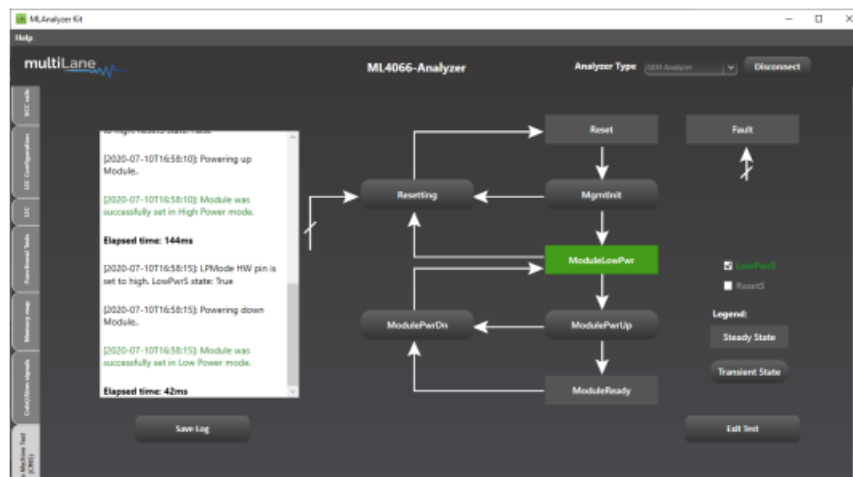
ML Analyzer Kit

Help

multiLane

ML4066-Analyzer

Analyzer Type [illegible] Disconnect

VCC cells

DTC Configuration

DTC

Functional Tests

Memory map

Control/Alarm signals

State Machine Test (CMIS)

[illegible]

[2020-07-10T16:58:10]: Powering up Module..

[2020-07-10T16:58:10]: Module was successfully set in High Power mode.

Elapsed time: 144ms

[2020-07-10T16:58:15]: LPMode HW pin is set to high. LowPwrS state: True

[2020-07-10T16:58:15]: Powering down Module..

[2020-07-10T16:58:15]: Module was successfully set in Low Power mode.

Elapsed time: 42ms

Reset

Fault

Resetting

MgmtInit

ModuleLowPwr

LowPwrS

ResetS

ModulePwrDn

ModulePwrUp

Legend:

Steady State

Transient State

ModuleReady

Save Log

Exit Test